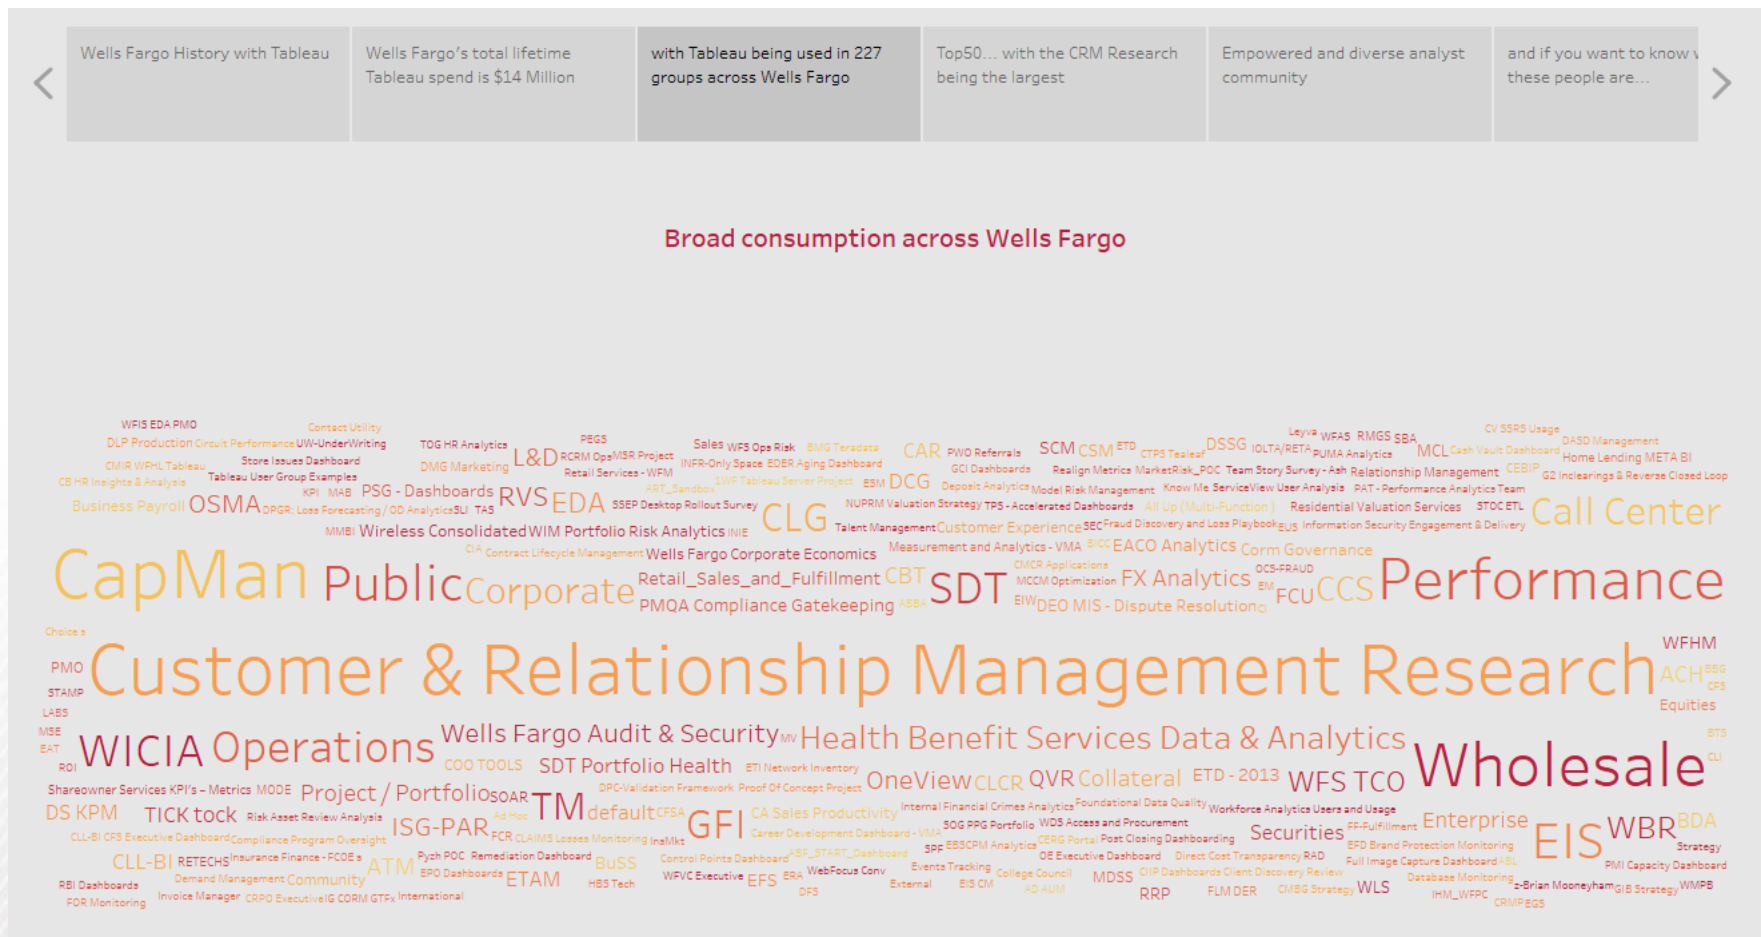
Wells Fargo History with Tableau

Wells Fargo's total lifetime Tableau spend is $14 Million

with Tableau being used in 227 groups across Wells Fargo

Top50... with the CRM Research being the largest

Empowered and diverse analyst community

and if you want to know w these people are...

Broad consumption across Wells Fargo

WFIS EDA PMO DLP Production Circuit Performance UW-UnderWriting Contact Utility TOG HR Analytics PEGS Sales WFS Ops Risk BMG Teradata CAR PWO Referrals SCM CSM ETD CTPS Tealeaf DSSG IOLTA/RETA Leyva WFAS RMGS SBA MCL Cash Vault Dashboard CV SSRS Usage DASD Management Home Lending META BI CMIR WFHL Tableau Store Issues Dashboard DMG Marketing L&D RCRM Ops MSR Project Retail Services - WFM INFR-Only Space EDER Aging Dashboard GCI Dashboards Realign Metrics MarketRisk_POC Team Story Survey - Ash PUMA Analytics Relationship Management CEBIP G2 Inclearings & Reverse Closed Loop CB HR Insights & Analysis Tableau User Group Examples KPI MAB PSG - Dashboards RVS EDA ART_Sandbox 1WF Tableau Server Project ESM DCG Deposit Analytics Model Risk Management Know Me ServiceView User Analysis PAT - Performance Analytics Team Business Payroll OSMA DPGR: Loss Forecasting / OD AnalyticsSLI TAS SSEP Desktop Rollout Survey CLG NUPRM Valuation Strategy TPS - Accelerated Dashboards All Up (Multi-Function) Residential Valuation Services STOC ETL Call Center MMBI Wireless Consolidated WIM Portfolio Risk Analytics INIE Talent Management Customer Experience SEC Fraud Discovery and Loss Playbook EUS Information Security Engagement & Delivery CIA Contract Lifecycle Management Wells Fargo Corporate Economics Measurement and Analytics - VMA BICC EACO Analytics Corm Governance CMCR Applications CapMan Public Corporate Retail_Sales_and_Fulfillment CBT SDT MCCM Optimization FX Analytics OCS-FRAUD EM FCU CCS Performance PMQA Compliance Gatekeeping ABBA EIW DEO MIS - Dispute Resolution Choice PMO Customer & Relationship Management Research WFHM ACH BBG CFS STAMP LABS Equities MSE EAT ROI WICIA Operations Wells Fargo Audit & Security MV Health Benefit Services Data & Analytics Wholesale BTS CLI COO TOOLS SDT Portfolio Health ETI Network Inventory OneView CLCR QVR Collateral ETD - 2013 WFS TCO Shareowner Services KPI's – Metrics MODE Project / Portfolio SOAR DPC-Validation Framework Proof Of Concept Project TM DS KPM TICK tock Risk Asset Review Analysis Ad Hoc default CFSA GFI CA Sales Productivity Internal Financial Crimes Analytics Foundational Data Quality Workforce Analytics Users and Usage Enterprise EIS WBR BDA CLL-BI CFS Executive Dashboard Compliance Program Oversight ISG-PAR FCR CLAIMS Losses Monitoring InsMkt Career Development Dashboard - VMA SOG PPG Portfolio WDS Access and Procurement Securities FF-Fulfillment SPF EBSCPM Analytics CERG Portal Post Closing Dashboarding EFD Brand Protection Monitoring Strategy CLL-BI RETECHS Insurance Finance - FCOE s ATM Pyzh POC Remediation Dashboard BuSS Control Points Dashboard ABF_START_Dashboard OE Executive Dashboard Direct Cost Transparency RAD Full Image Capture Dashboard ABL PMI Capacity Dashboard Demand Management Community EPO Dashboards ETAM Events Tracking CIIP Dashboards Client Discovery Review Database Monitoring RBI Dashboards HBS Tech WFVC Executive EFS ERA WebFocus Conv College Council MDSS z-Brian Mooneyham GIB Strategy WMPB FOR Monitoring Invoice Manager CRPO Executive IG CORM GTFx International DFS External EIS CM AD AUM RRP FLM DER CMBG Strategy WLS IHM_WFPC CRMP EGS